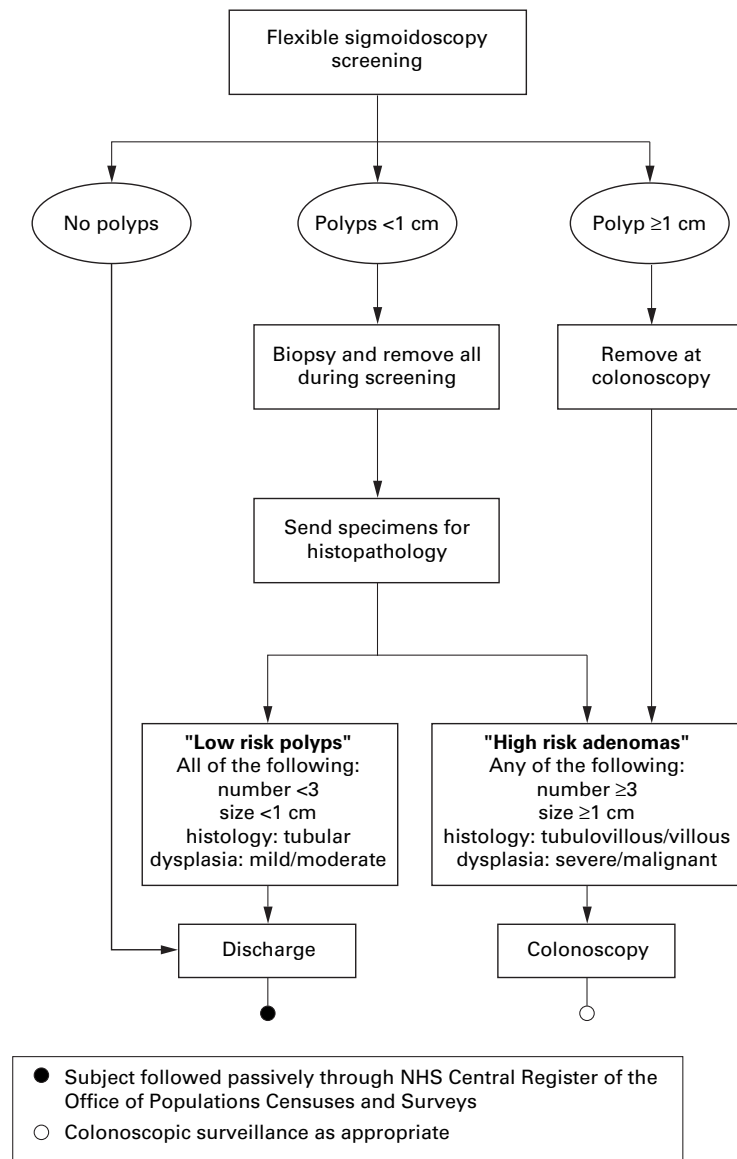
Flexible sigmoidoscopy screening

No polyps

Polyps <1 cm

Polyp ≥1 cm

Biopsy and remove all during screening

Remove at colonoscopy

Send specimens for histopathology

**"Low risk polyps"**
All of the following:
number <3
size <1 cm
histology: tubular
dysplasia: mild/moderate

**"High risk adenomas"**
Any of the following:
number ≥3
size ≥1 cm
histology: tubulovillous/villous
dysplasia: severe/malignant

Discharge

Colonoscopy

● Subject followed passively through NHS Central Register of the Office of Populations Censuses and Surveys

○ Colonoscopic surveillance as appropriate